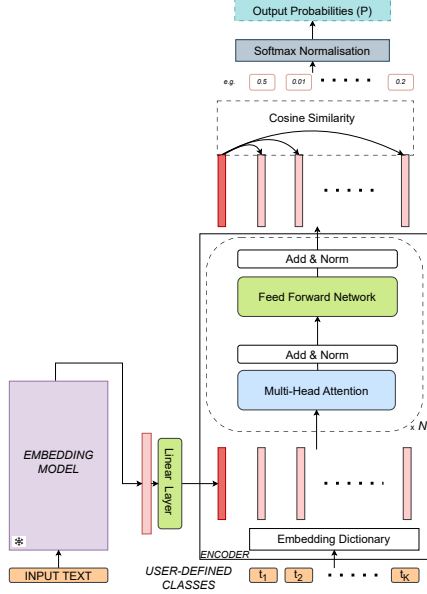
Output Probabilities (P)

Softmax Normalisation

e.g. 0.5 0.01 ...... 0.2

Cosine Similarity

......

Add & Norm

Feed Forward Network

Add & Norm

Multi-Head Attention

x N

EMBEDDING MODEL

*

Linear Layer

......

Embedding Dictionary

ENCODER

INPUT TEXT

USER-DEFINED CLASSES

$t_1$ $t_2$ ...... $t_K$